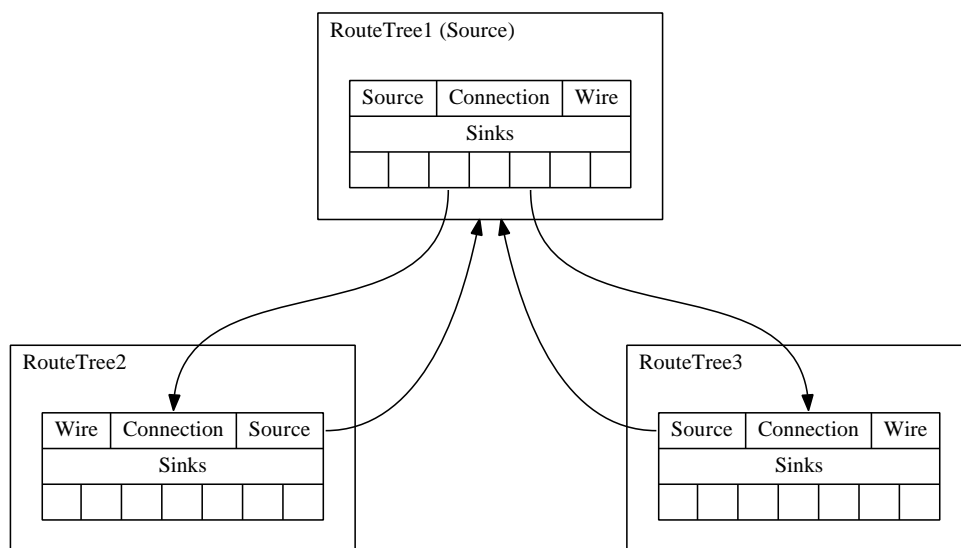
RouteTree1 (Source)

| Source | Connection | Wire |
|---|---|---|

Sinks

RouteTree2

| Wire | Connection | Source |
|---|---|---|

Sinks

RouteTree3

| Source | Connection | Wire |
|---|---|---|

Sinks